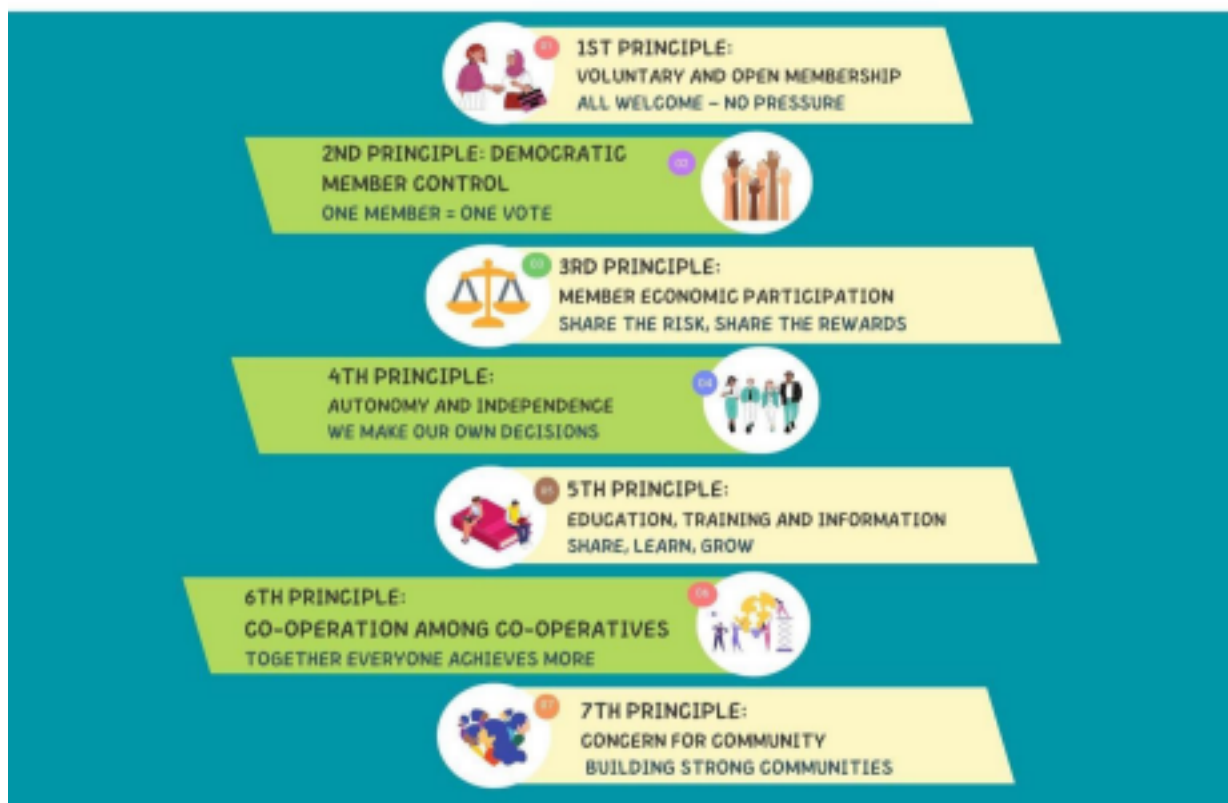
01

1ST PRINCIPLE:
VOLUNTARY AND OPEN MEMBERSHIP
ALL WELCOME – NO PRESSURE

2ND PRINCIPLE: DEMOCRATIC MEMBER CONTROL
ONE MEMBER = ONE VOTE

02

03

3RD PRINCIPLE:
MEMBER ECONOMIC PARTICIPATION
SHARE THE RISK, SHARE THE REWARDS

4TH PRINCIPLE:
AUTONOMY AND INDEPENDENCE
WE MAKE OUR OWN DECISIONS

04

05

5TH PRINCIPLE:
EDUCATION, TRAINING AND INFORMATION
SHARE, LEARN, GROW

6TH PRINCIPLE:
CO-OPERATION AMONG CO-OPERATIVES
TOGETHER EVERYONE ACHIEVES MORE

06

07

7TH PRINCIPLE:
CONCERN FOR COMMUNITY
BUILDING STRONG COMMUNITIES